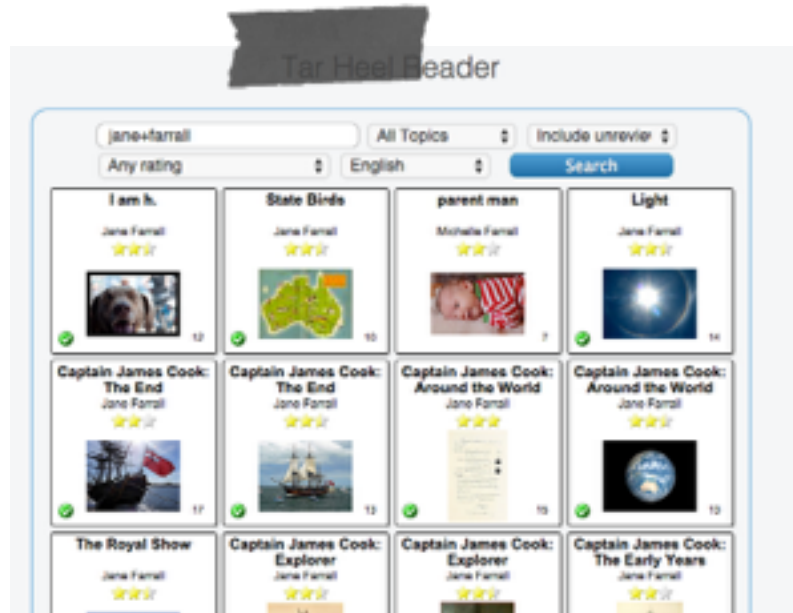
Tar Heel Reader

jane+farrall
All Topics
Include unrevie
Any rating
English
Search

I am h.
Jane Farrall
12

State Birds
Jane Farrall
10

parent man
Michelle Farrall
7

Light
Jane Farrall
14

Captain James Cook: The End
Jane Farrall
17

Captain James Cook: The End
Jane Farrall
13

Captain James Cook: Around the World
Jane Farrall
15

Captain James Cook: Around the World
Jane Farrall
13

The Royal Show
Jane Farrall

Captain James Cook: Explorer
Jane Farrall

Captain James Cook: Explorer
Jane Farrall

Captain James Cook: The Early Years
Jane Farrall